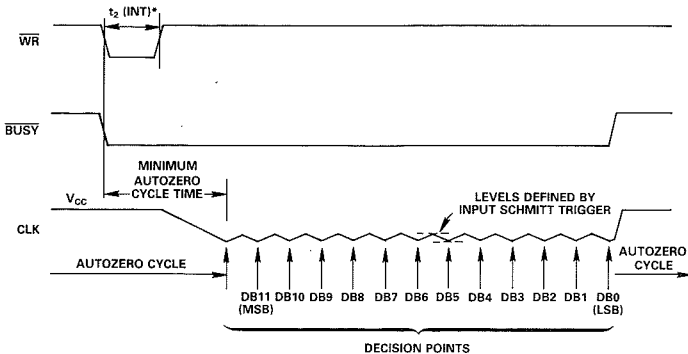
$t_2$ (INT)*

$\overline{WR}$

$\overline{BUSY}$

MINIMUM AUTOZERO CYCLE TIME

$V_{CC}$

CLK

LEVELS DEFINED BY INPUT SCHMITT TRIGGER

AUTOZERO CYCLE

AUTOZERO CYCLE

DB11 (MSB) DB10 DB9 DB8 DB7 DB6 DB5 DB4 DB3 DB2 DB1 DB0 (LSB)

DECISION POINTS